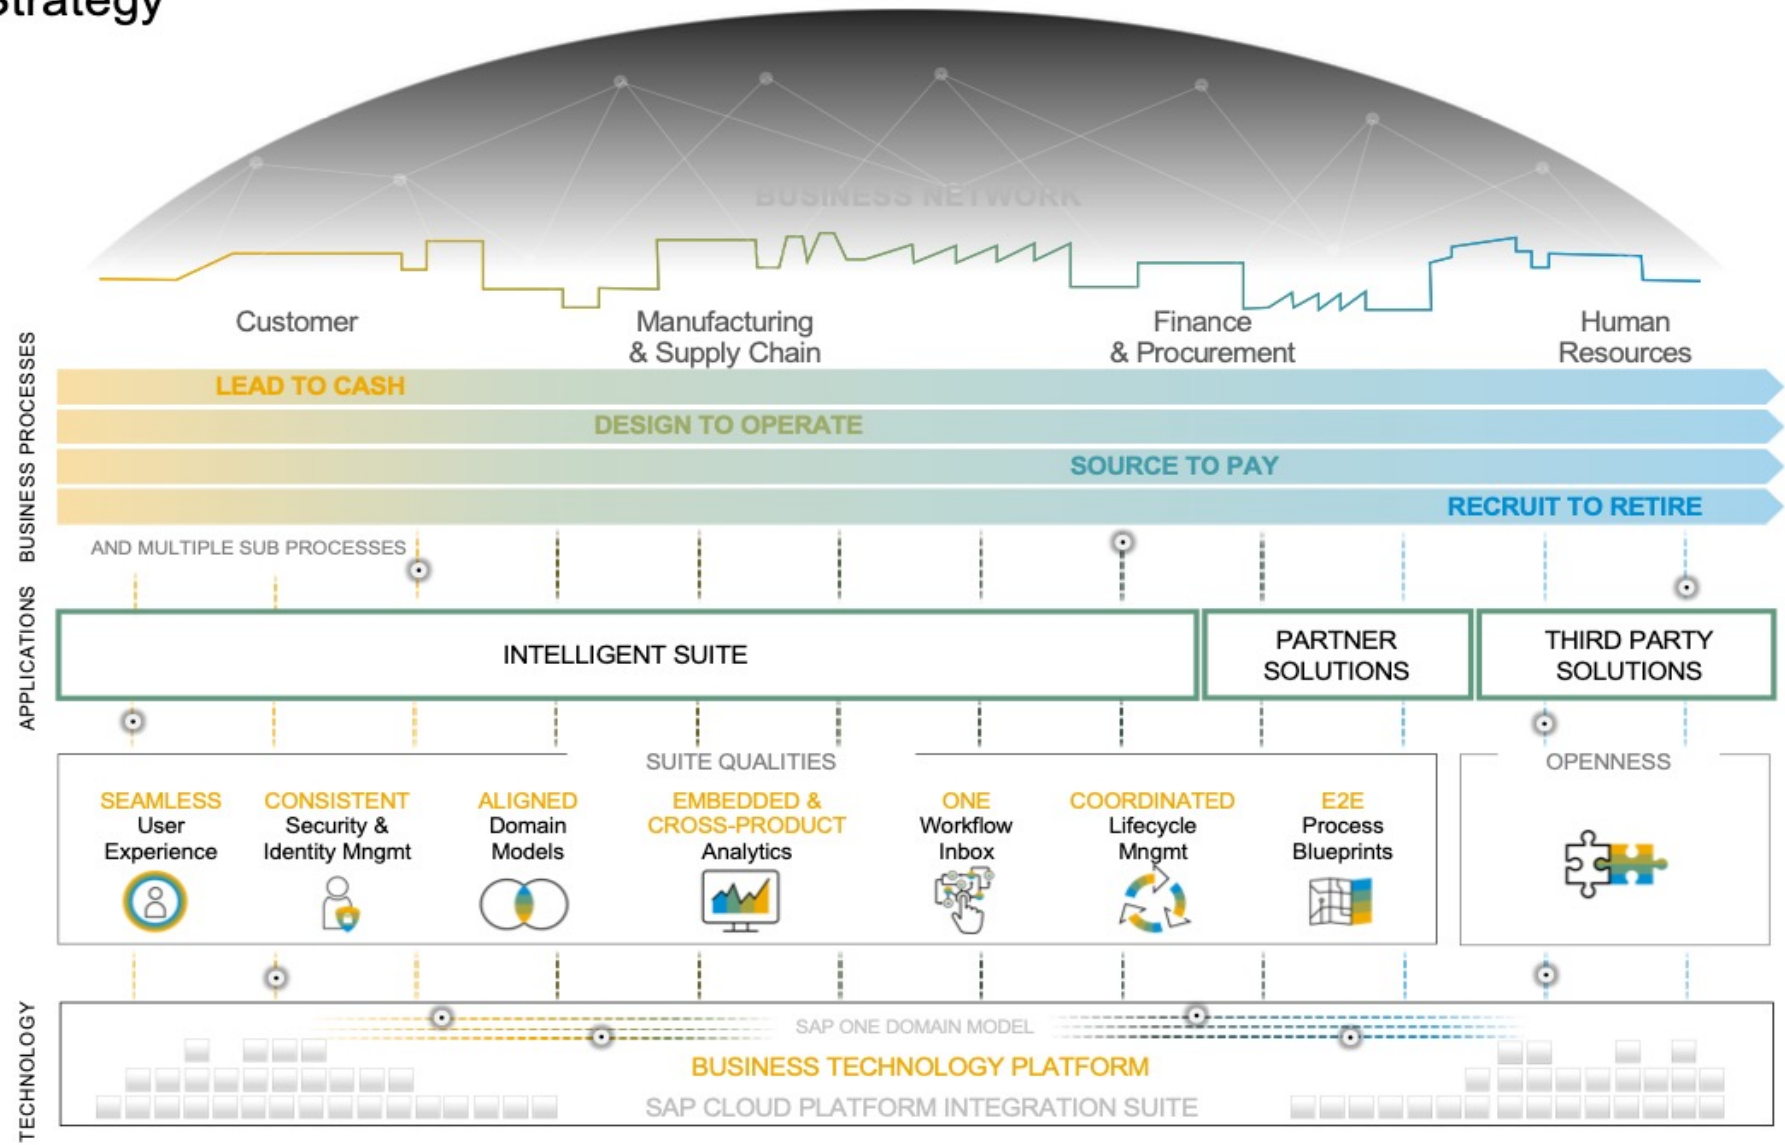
Strategy

BUSINESS NETWORK

Customer

Manufacturing & Supply Chain

Finance & Procurement

Human Resources

BUSINESS PROCESSES

LEAD TO CASH

DESIGN TO OPERATE

SOURCE TO PAY

RECRUIT TO RETIRE

AND MULTIPLE SUB PROCESSES

APPLICATIONS

INTELLIGENT SUITE

PARTNER SOLUTIONS

THIRD PARTY SOLUTIONS

SUITE QUALITIES

SEAMLESS User Experience

CONSISTENT Security & Identity Mngmt

ALIGNED Domain Models

EMBEDDED & CROSS-PRODUCT Analytics

ONE Workflow Inbox

COORDINATED Lifecycle Mngmt

E2E Process Blueprints

OPENNESS

TECHNOLOGY

SAP ONE DOMAIN MODEL

BUSINESS TECHNOLOGY PLATFORM

SAP CLOUD PLATFORM INTEGRATION SUITE